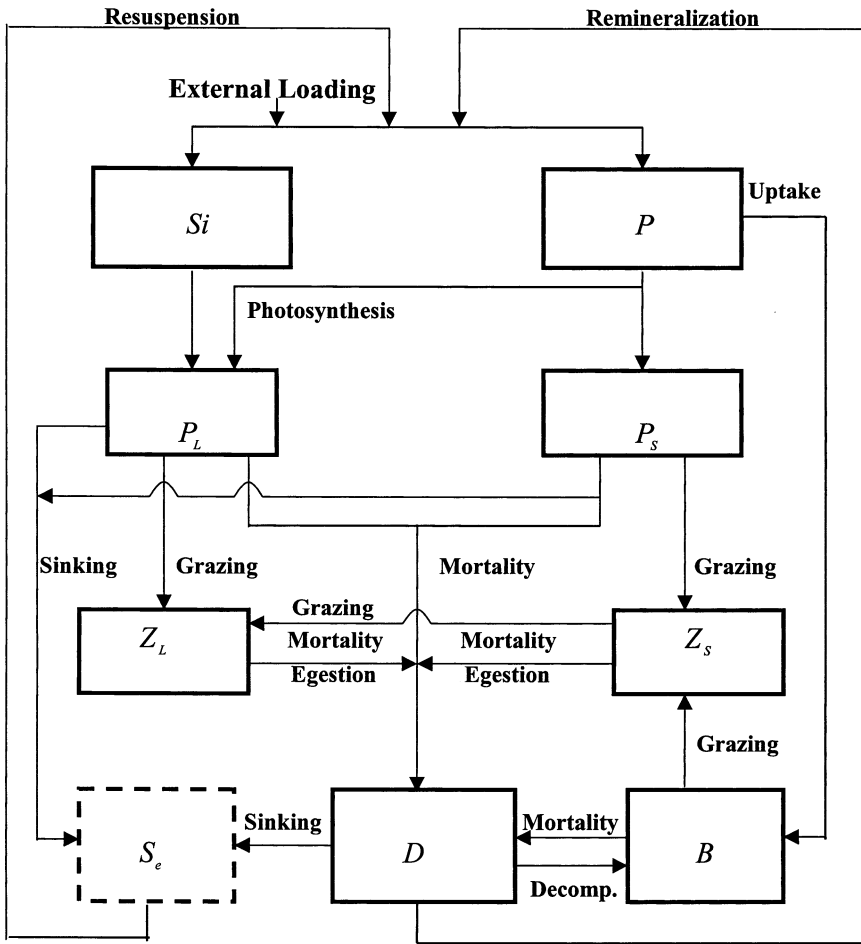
Resuspension

Remineralization

External Loading

$Si$

$P$

Uptake

Photosynthesis

$P_L$

$P_S$

Sinking

Grazing

Mortality

Grazing

Grazing

$Z_L$

Mortality

Mortality

$Z_S$

Egestion

Egestion

Grazing

$S_e$

Sinking

$D$

Mortality

$B$

Decomp.